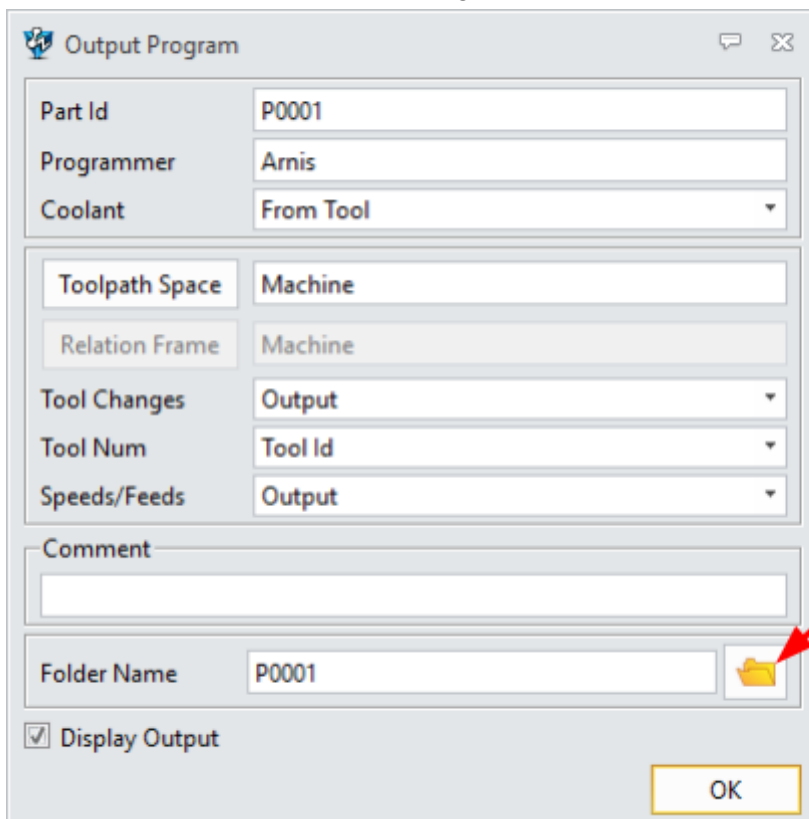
Output Program

Part Id P0001
Programmer Arnis
Coolant From Tool

Toolpath Space Machine
Relation Frame Machine
Tool Changes Output
Tool Num Tool Id
Speeds/Feeds Output

Comment

Folder Name P0001

☑ Display Output

OK